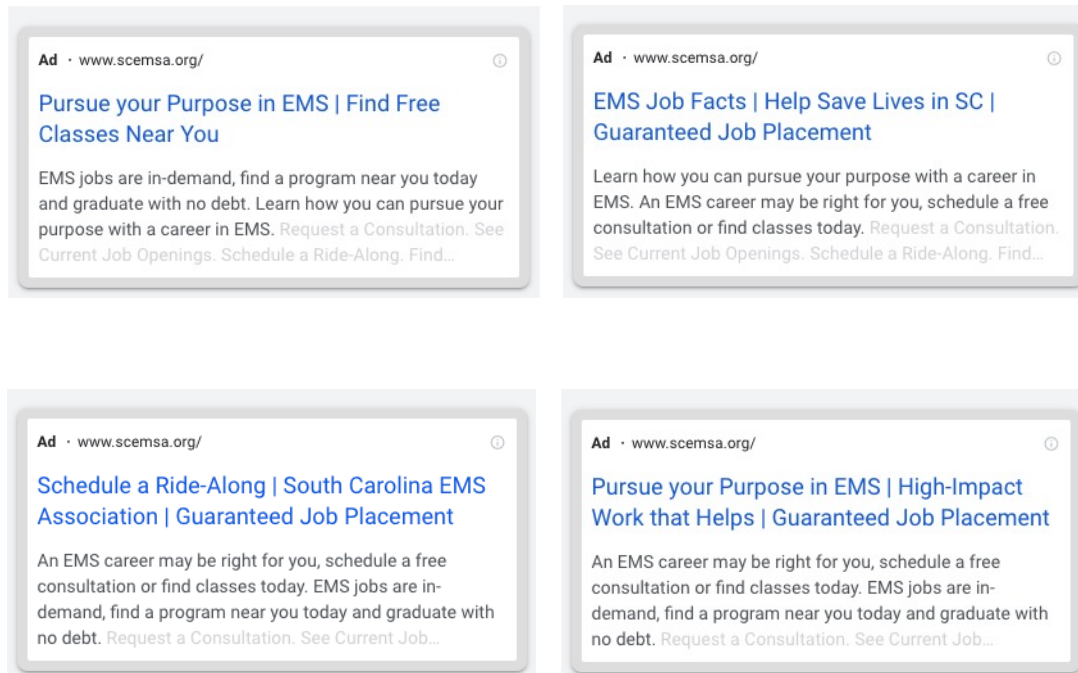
Ad · www.scemsa.org/

Pursue your Purpose in EMS | Find Free Classes Near You

EMS jobs are in-demand, find a program near you today and graduate with no debt. Learn how you can pursue your purpose with a career in EMS. Request a Consultation. See Current Job Openings. Schedule a Ride-Along. Find...

Ad · www.scemsa.org/

EMS Job Facts | Help Save Lives in SC | Guaranteed Job Placement

Learn how you can pursue your purpose with a career in EMS. An EMS career may be right for you, schedule a free consultation or find classes today. Request a Consultation. See Current Job Openings. Schedule a Ride-Along. Find...

Ad · www.scemsa.org/

Schedule a Ride-Along | South Carolina EMS Association | Guaranteed Job Placement

An EMS career may be right for you, schedule a free consultation or find classes today. EMS jobs are in-demand, find a program near you today and graduate with no debt. Request a Consultation. See Current Job...

Ad · www.scemsa.org/

Pursue your Purpose in EMS | High-Impact Work that Helps | Guaranteed Job Placement

An EMS career may be right for you, schedule a free consultation or find classes today. EMS jobs are in-demand, find a program near you today and graduate with no debt. Request a Consultation. See Current Job...